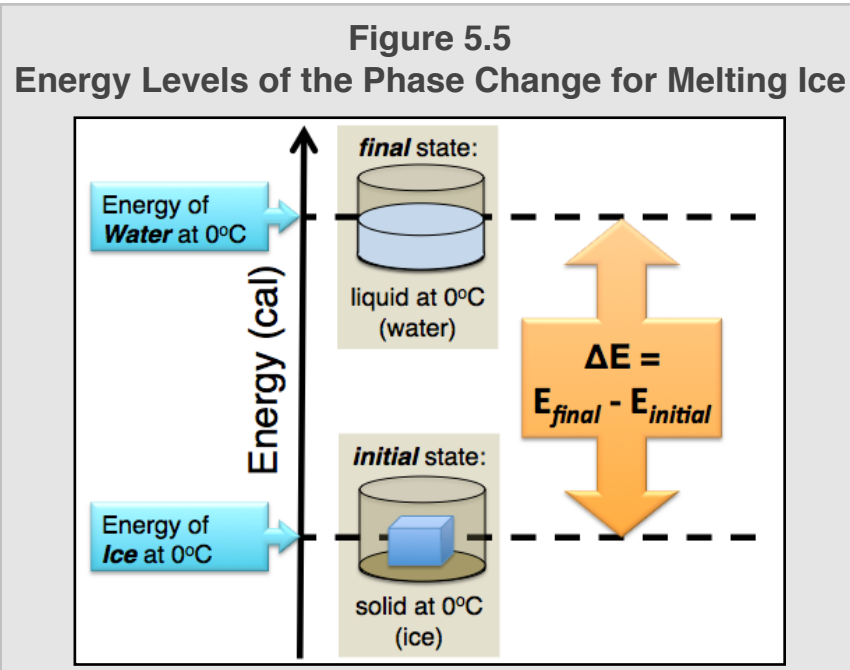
Figure 5.5
Energy Levels of the Phase Change for Melting Ice

Energy of Water at $0^oC$

Energy (cal)

final state:

liquid at $0^oC$ (water)

$\Delta E = E_{final} - E_{initial}$

Energy of Ice at $0^oC$

initial state:

solid at $0^oC$ (ice)